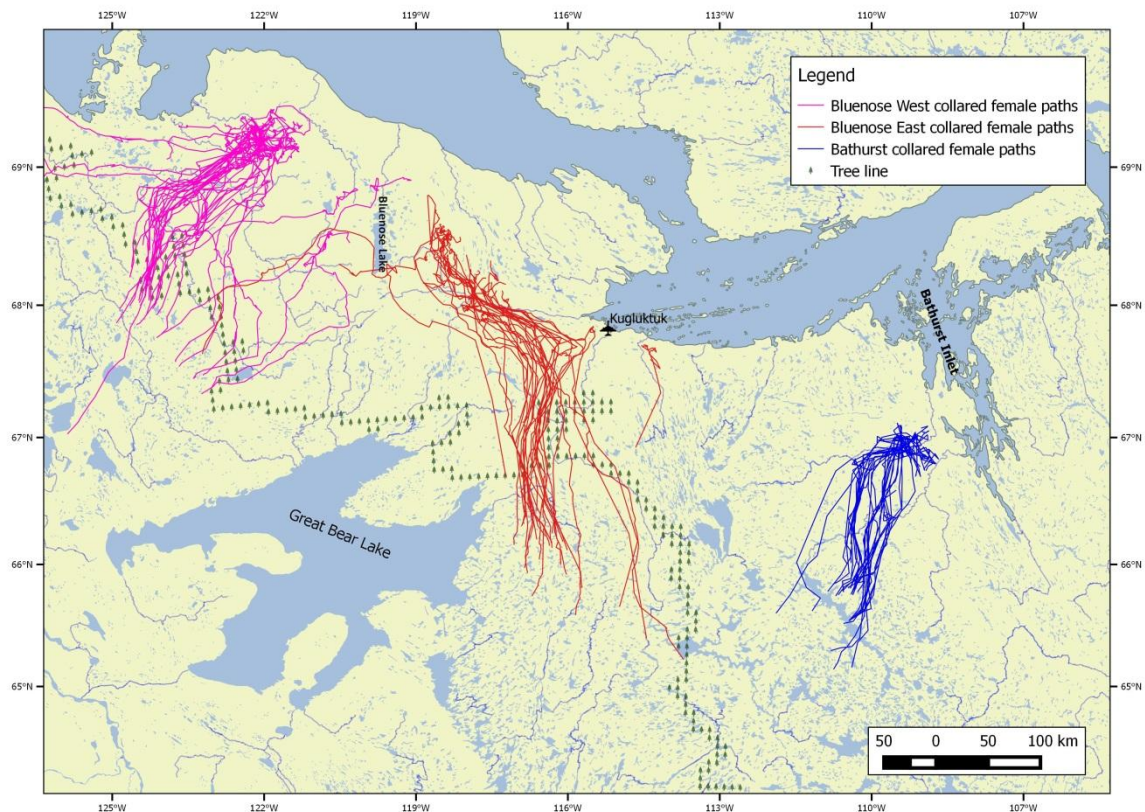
125°W 122°W 119°W 116°W 113°W 110°W 107°W

Legend
Bluenose West collared female paths
Bluenose East collared female paths
Bathurst collared female paths
Tree line

69°N
68°N
67°N
66°N
65°N

Bluenose Lake
Kugluktuk
Bathurst Inlet
Great Bear Lake

50 0 50 100 km

125°W 122°W 119°W 116°W 113°W 110°W 107°W